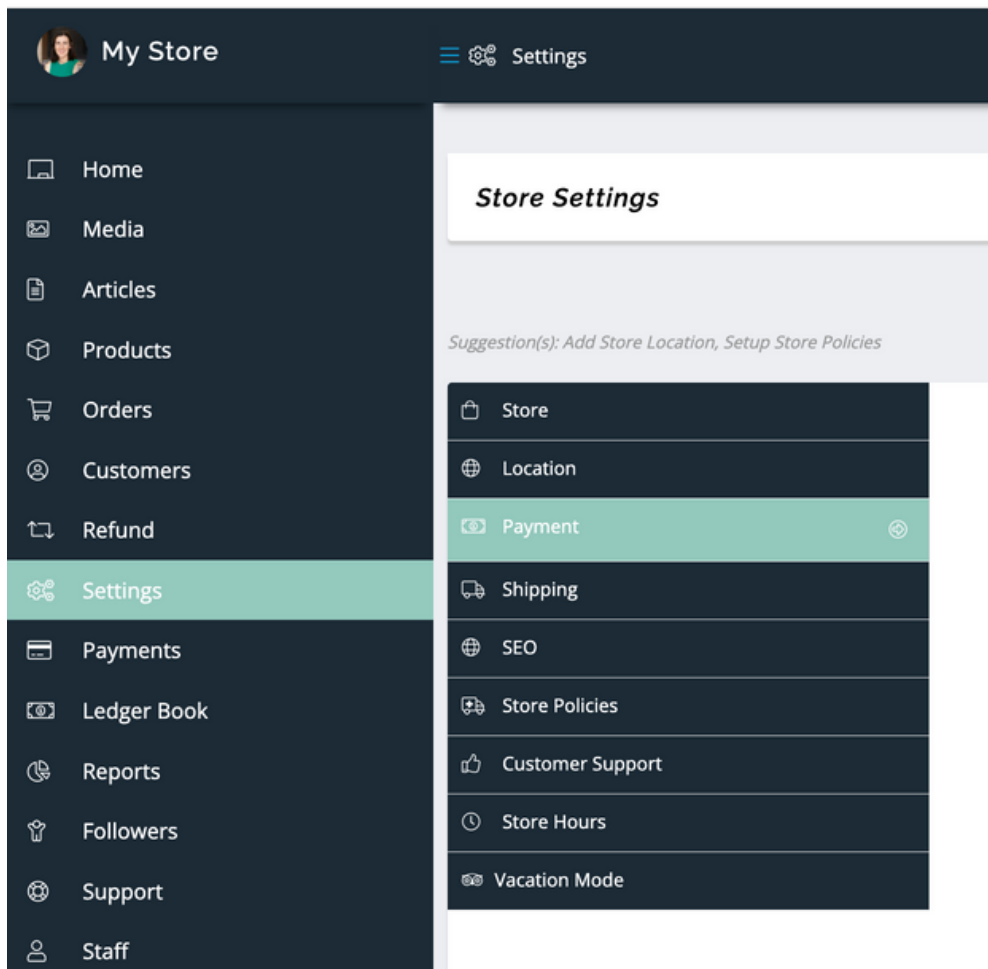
My Store

Settings

Home
Media
Articles
Products
Orders
Customers
Refund
Settings
Payments
Ledger Book
Reports
Followers
Support
Staff

Store Settings

Suggestion(s): Add Store Location, Setup Store Policies

Store
Location
Payment
Shipping
SEO
Store Policies
Customer Support
Store Hours
Vacation Mode